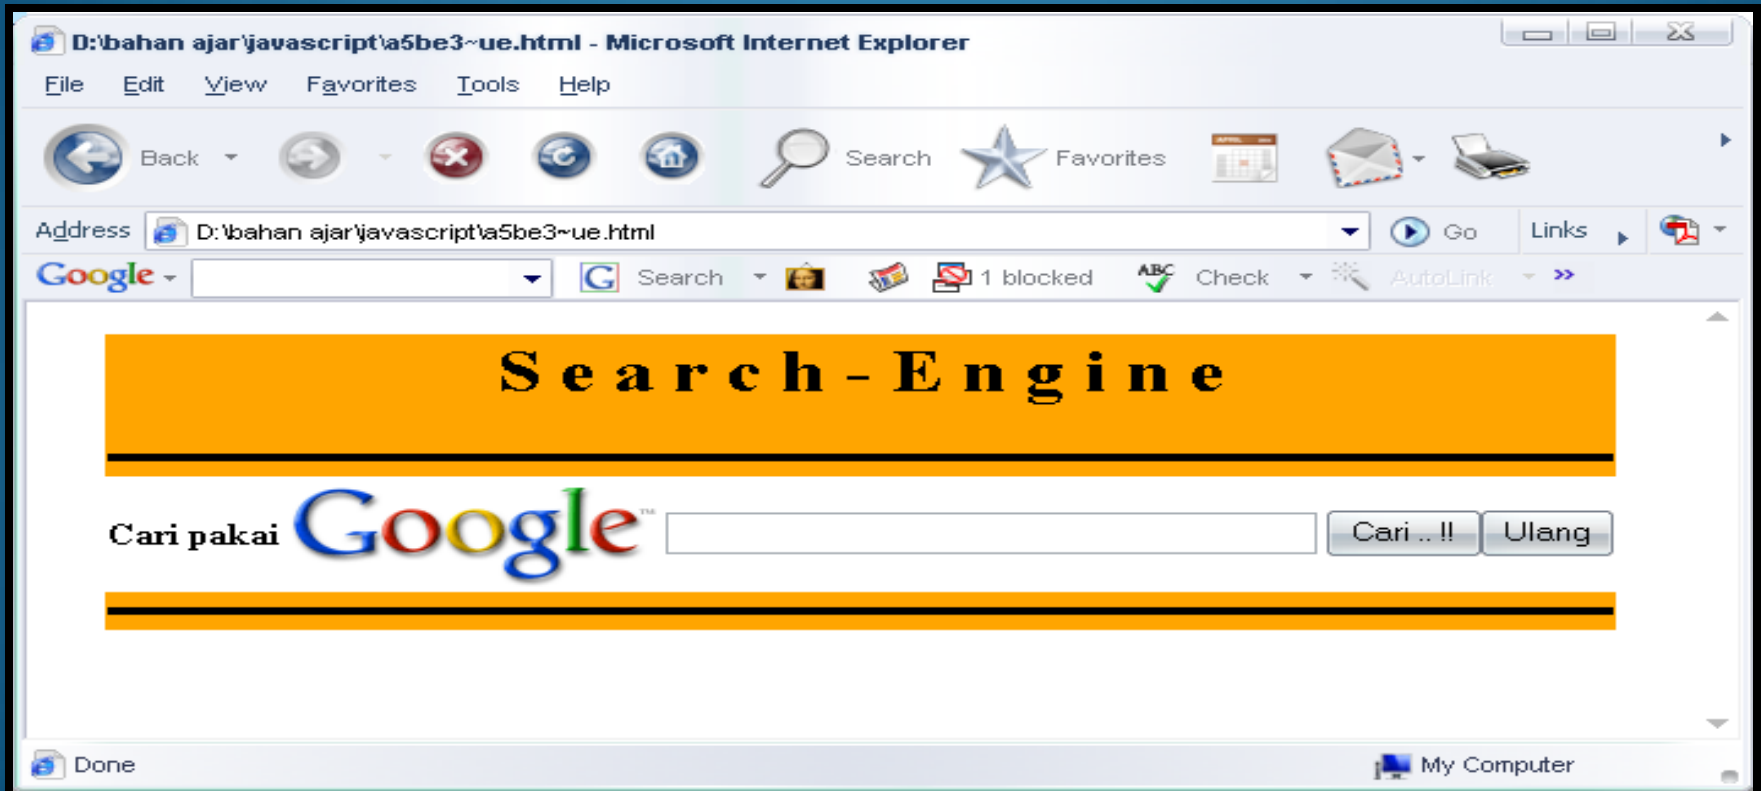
D:\bahan ajar\javascript\a5be3~ue.html - Microsoft Internet Explorer

File Edit View Favorites Tools Help

Back Search Favorites

Address D:\bahan ajar\javascript\a5be3~ue.html Go Links

Google Search 1 blocked Check AutoLink »

Search - Engine

Cari pakai Google™ Cari .. !! Ulang

Done My Computer